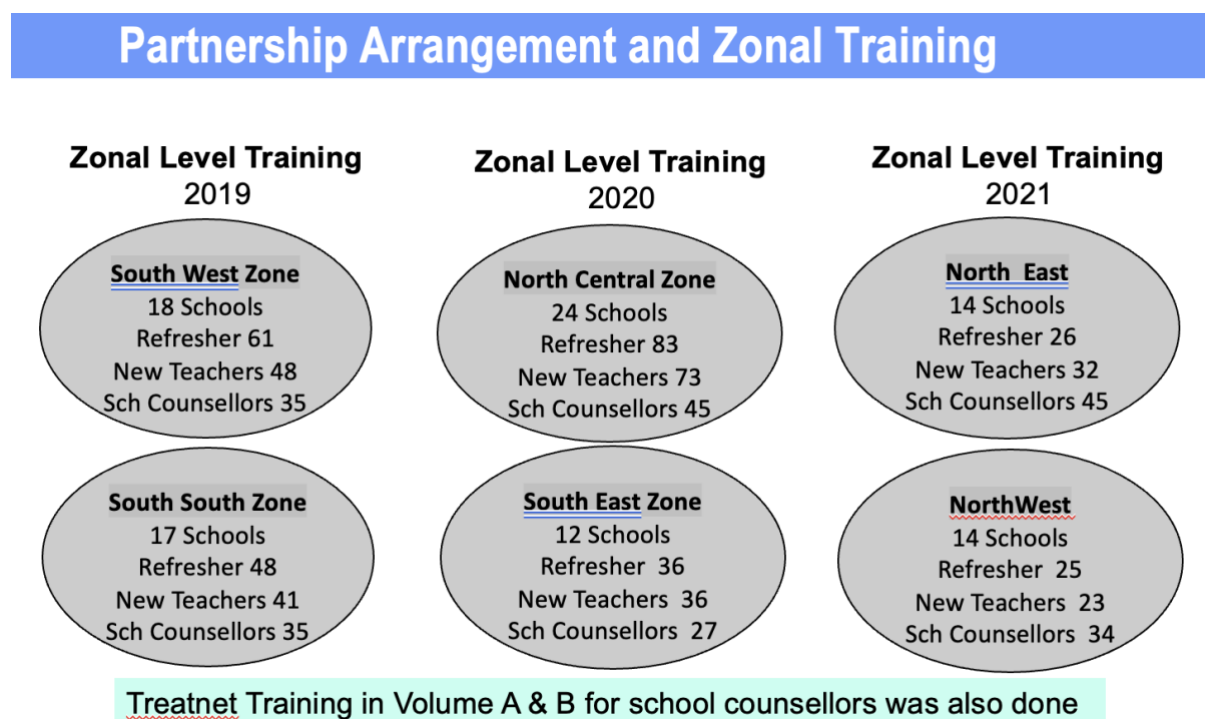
Partnership Arrangement and Zonal Training

Zonal Level Training
2019

South West Zone
18 Schools
Refresher 61
New Teachers 48
Sch Counsellors 35

South South Zone
17 Schools
Refresher 48
New Teachers 41
Sch Counsellors 35

Zonal Level Training
2020

North Central Zone
24 Schools
Refresher 83
New Teachers 73
Sch Counsellors 45

South East Zone
12 Schools
Refresher 36
New Teachers 36
Sch Counsellors 27

Zonal Level Training
2021

North East
14 Schools
Refresher 26
New Teachers 32
Sch Counsellors 45

NorthWest
14 Schools
Refresher 25
New Teachers 23
Sch Counsellors 34

Treatnet Training in Volume A & B for school counsellors was also done